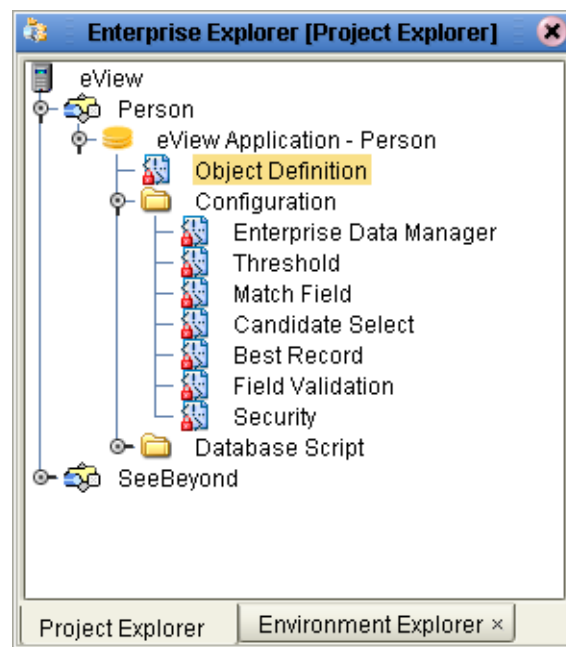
Enterprise Explorer [Project Explorer]

eView
Person
eView Application - Person
Object Definition
Configuration
Enterprise Data Manager
Threshold
Match Field
Candidate Select
Best Record
Field Validation
Security
Database Script
SeeBeyond

Project Explorer
Environment Explorer ×